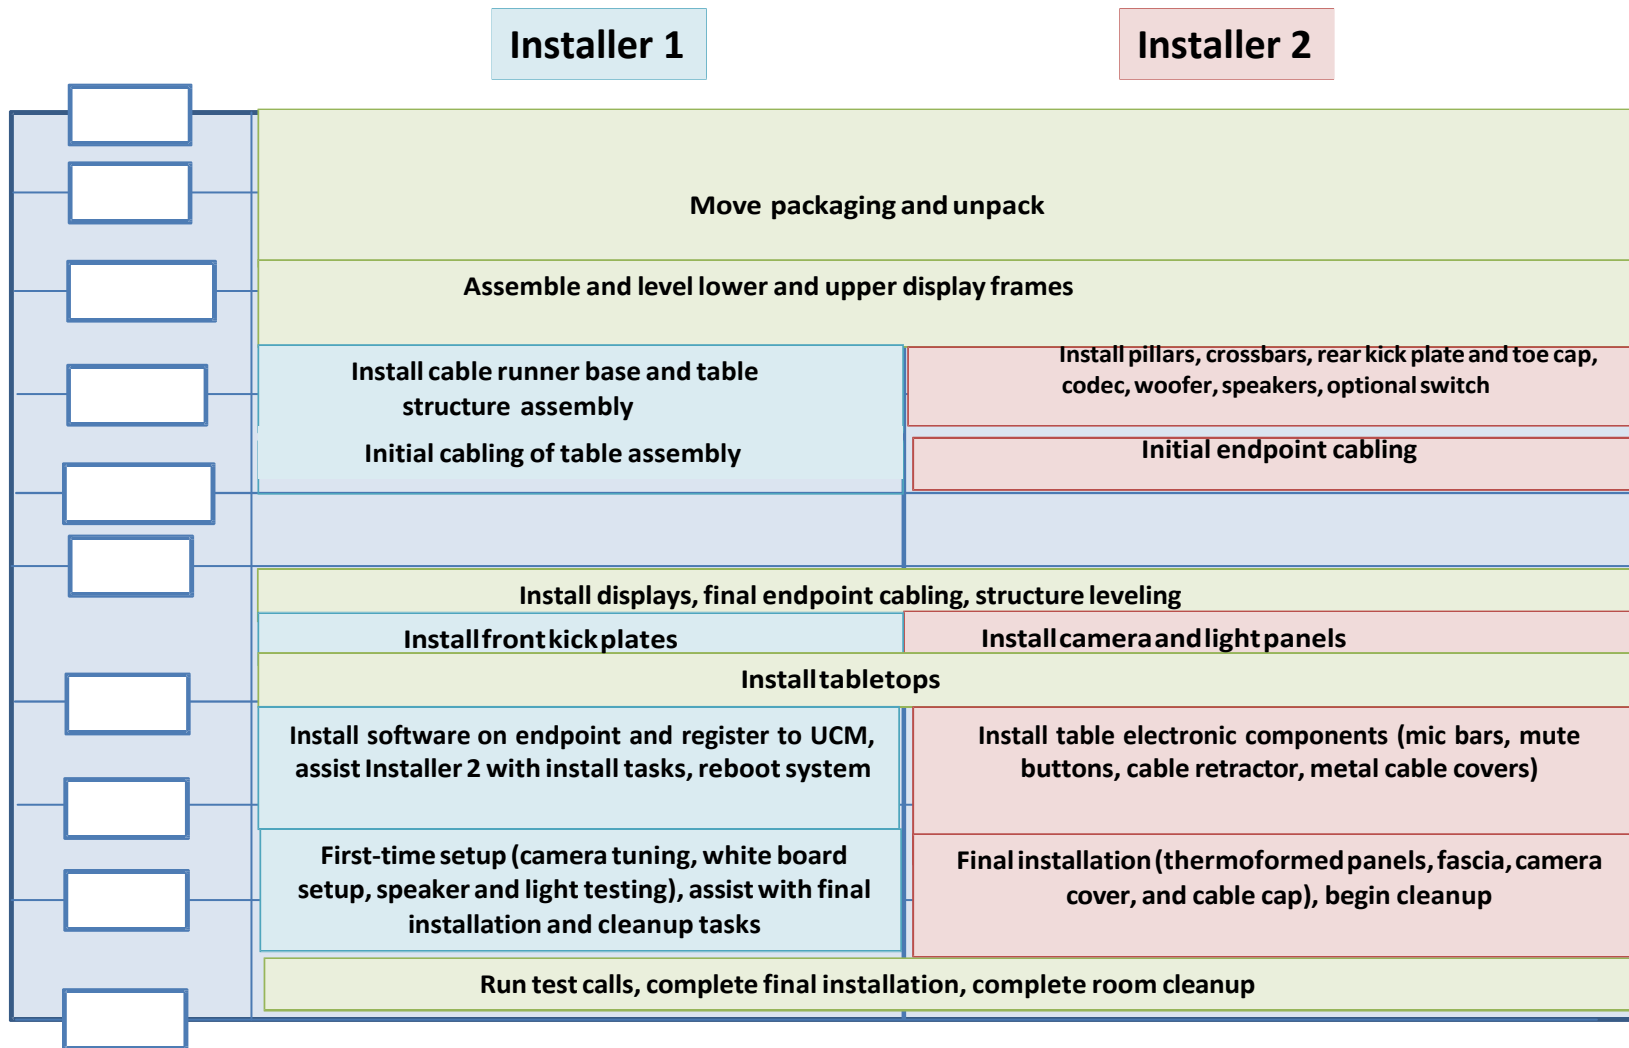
Installer 1

Installer 2

Move packaging and unpack

Assemble and level lower and upper display frames

Install cable runner base and table structure assembly

Initial cabling of table assembly

Install pillars, crossbars, rear kick plate and toe cap, codec, woofer, speakers, optional switch

Initial endpoint cabling

Install displays, final endpoint cabling, structure leveling

Install front kick plates

Install camera and light panels

Install tabletops

Install software on endpoint and register to UCM, assist Installer 2 with install tasks, reboot system

Install table electronic components (mic bars, mute buttons, cable retractor, metal cable covers)

First-time setup (camera tuning, white board setup, speaker and light testing), assist with final installation and cleanup tasks

Final installation (thermoformed panels, fascia, camera cover, and cable cap), begin cleanup

Run test calls, complete final installation, complete room cleanup